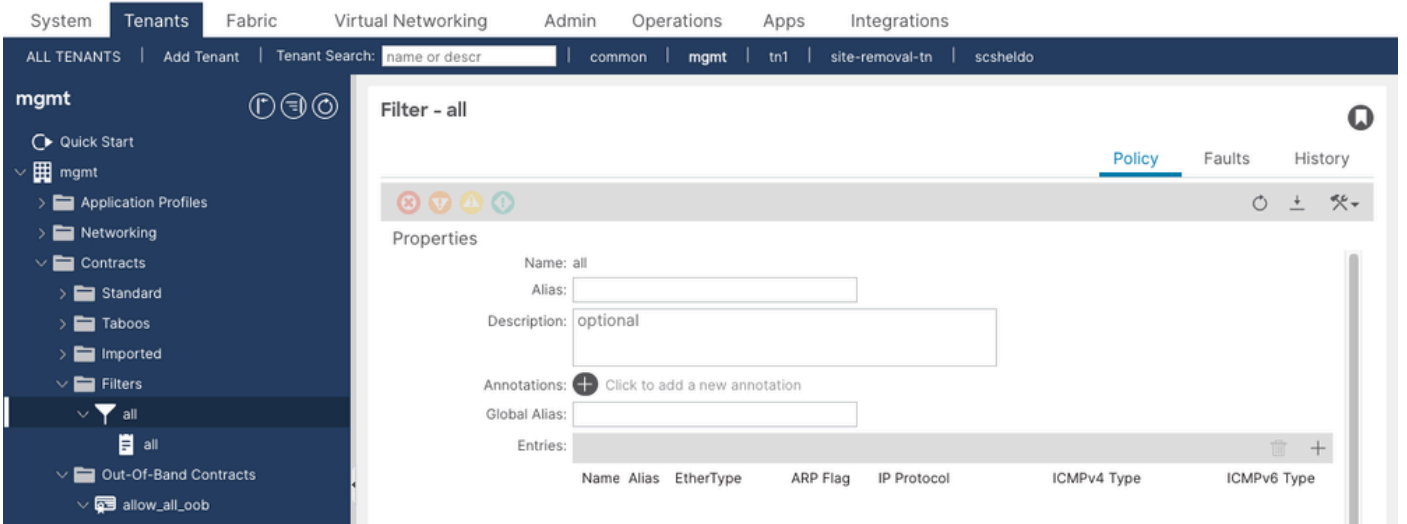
System Tenants Fabric Virtual Networking Admin Operations Apps Integrations

ALL TENANTS | Add Tenant | Tenant Search: name or descr | common | mgmt | tn1 | site-removal-tn | scsheldo

mgmt

Quick Start
mgmt
Application Profiles
Networking
Contracts
Standard
Taboos
Imported
Filters
all
all
Out-Of-Band Contracts
allow_all_oob

Filter - all

Policy Faults History

Properties

Name: all
Alias:
Description: optional
Annotations: Click to add a new annotation
Global Alias:
Entries:

| Name | Alias | EtherType | ARP Flag | IP Protocol | ICMPv4 Type | ICMPv6 Type |
|---|---|---|---|---|---|---|